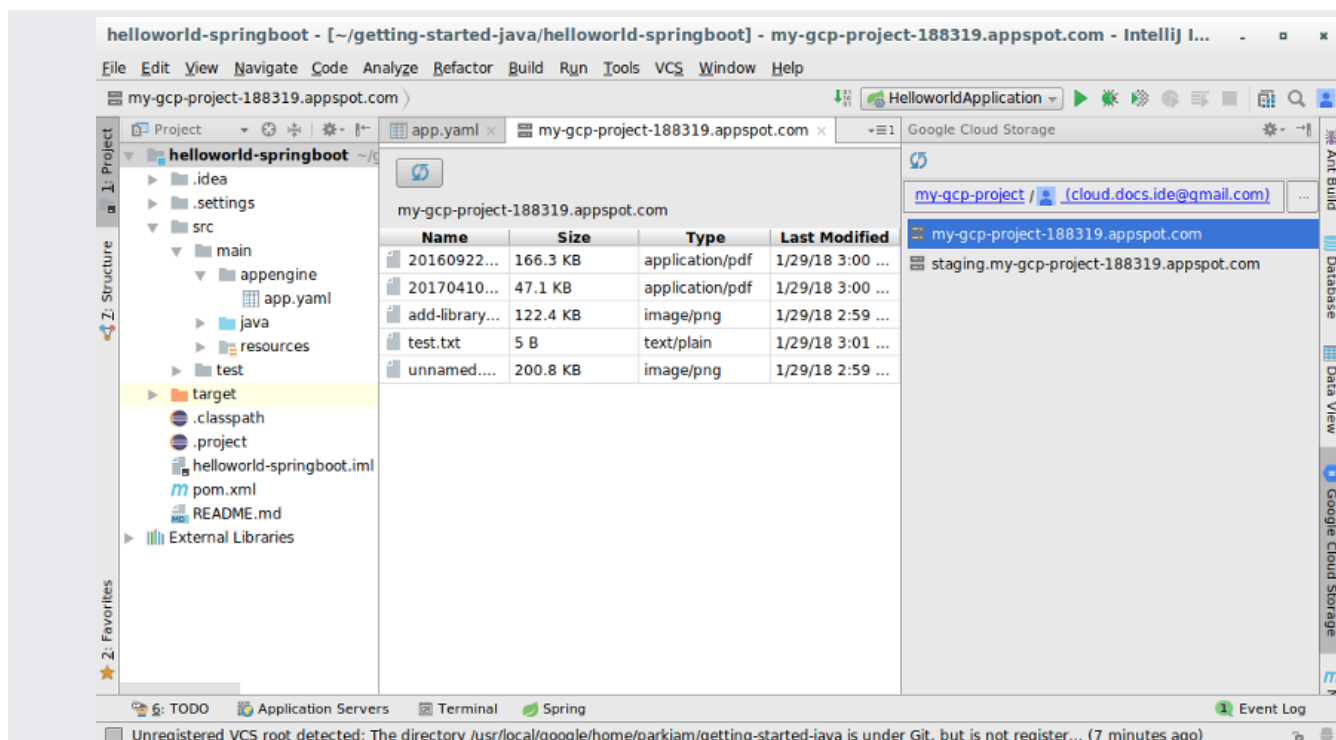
helloworld-springboot - [~/getting-started-java/helloworld-springboot] - my-gcp-project-188319.appspot.com - IntelliJ I...

File Edit View Navigate Code Analyze Refactor Build Run Tools VCS Window Help

my-gcp-project-188319.appspot.com

HelloworldApplication

Project

helloworld-springboot ~/g
.idea
.settings
src
main
appengine
app.yaml
java
resources
test
target
.classpath
.project
helloworld-springboot.iml
pom.xml
README.md
External Libraries

app.yaml

my-gcp-project-188319.appspot.com

my-gcp-project-188319.appspot.com

| Name | Size | Type | Last Modified |
|---|---|---|---|
| 20160922... | 166.3 KB | application/pdf | 1/29/18 3:00 ... |
| 20170410... | 47.1 KB | application/pdf | 1/29/18 3:00 ... |
| add-library... | 122.4 KB | image/png | 1/29/18 2:59 ... |
| test.txt | 5 B | text/plain | 1/29/18 3:01 ... |
| unnamed.... | 200.8 KB | image/png | 1/29/18 2:59 ... |

Google Cloud Storage

my-gcp-project / (cloud.docs.ide@gmail.com)

my-gcp-project-188319.appspot.com
staging.my-gcp-project-188319.appspot.com

1: Project
7: Structure
2: Favorites
Ant Build
Database
Data View
Google Cloud Storage

6: TODO
Application Servers
Terminal
Spring
Event Log

Unregistered VCS root detected: The directory /usr/local/google/home/parkjam/getting-started-java is under Git, but is not register... (7 minutes ago)